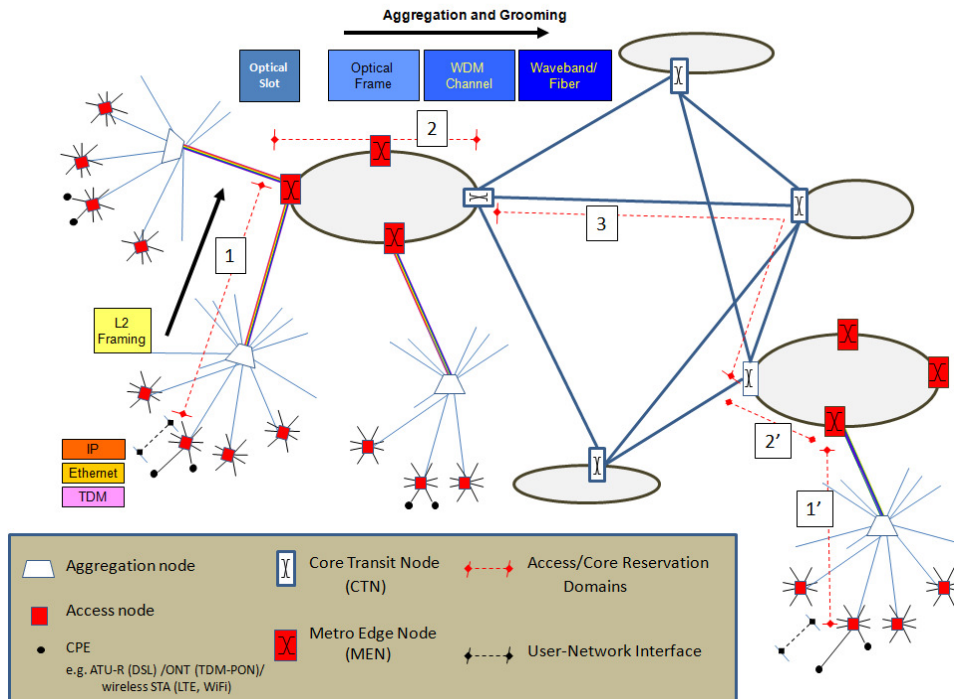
Aggregation and Grooming

Optical Slot

Optical Frame

WDM Channel

Waveband/ Fiber

2

3

1

L2 Framing

IP

Ethernet

TDM

2’

1’

Aggregation node

Access node

CPE
e.g. ATU-R (DSL) /ONT (TDM-PON)/ wireless STA (LTE, WiFi)

Core Transit Node (CTN)

Metro Edge Node (MEN)

Access/Core Reservation Domains

User-Network Interface